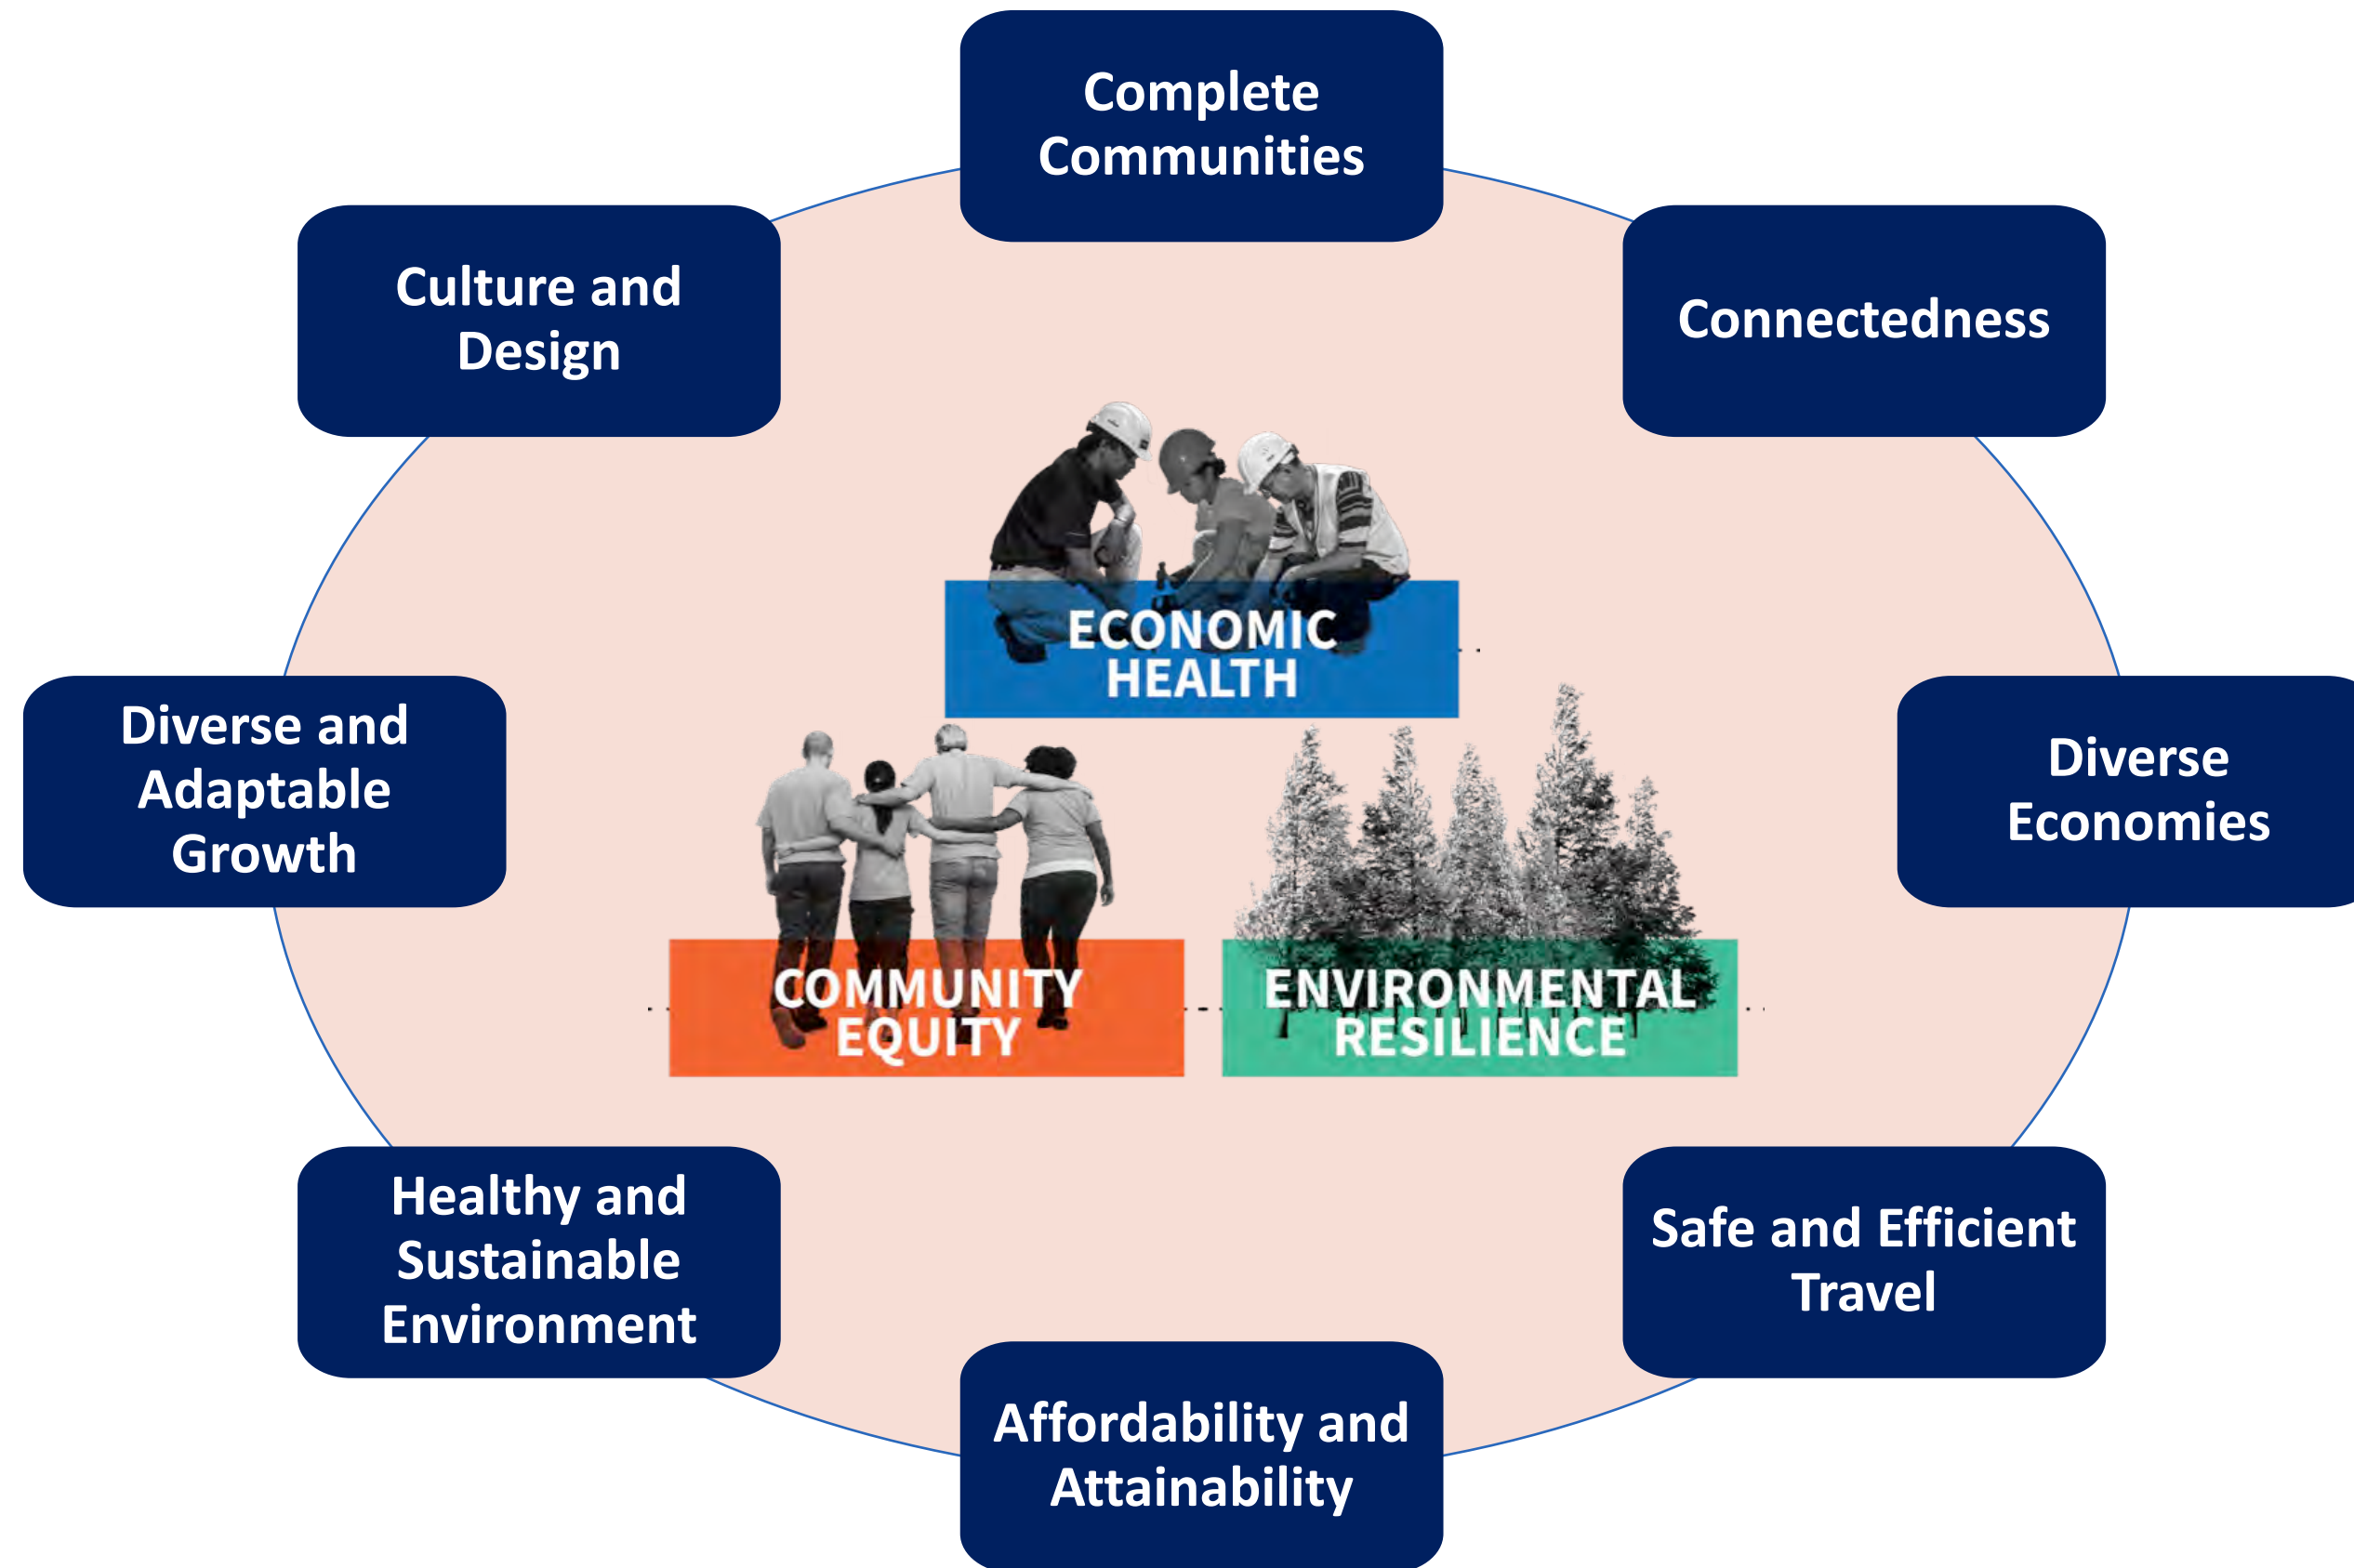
Complete Communities

Culture and Design

Connectedness

ECONOMIC HEALTH

Diverse and Adaptable Growth

Diverse Economies

COMMUNITY EQUITY

ENVIRONMENTAL RESILIENCE

Healthy and Sustainable Environment

Safe and Efficient Travel

Affordability and Attainability